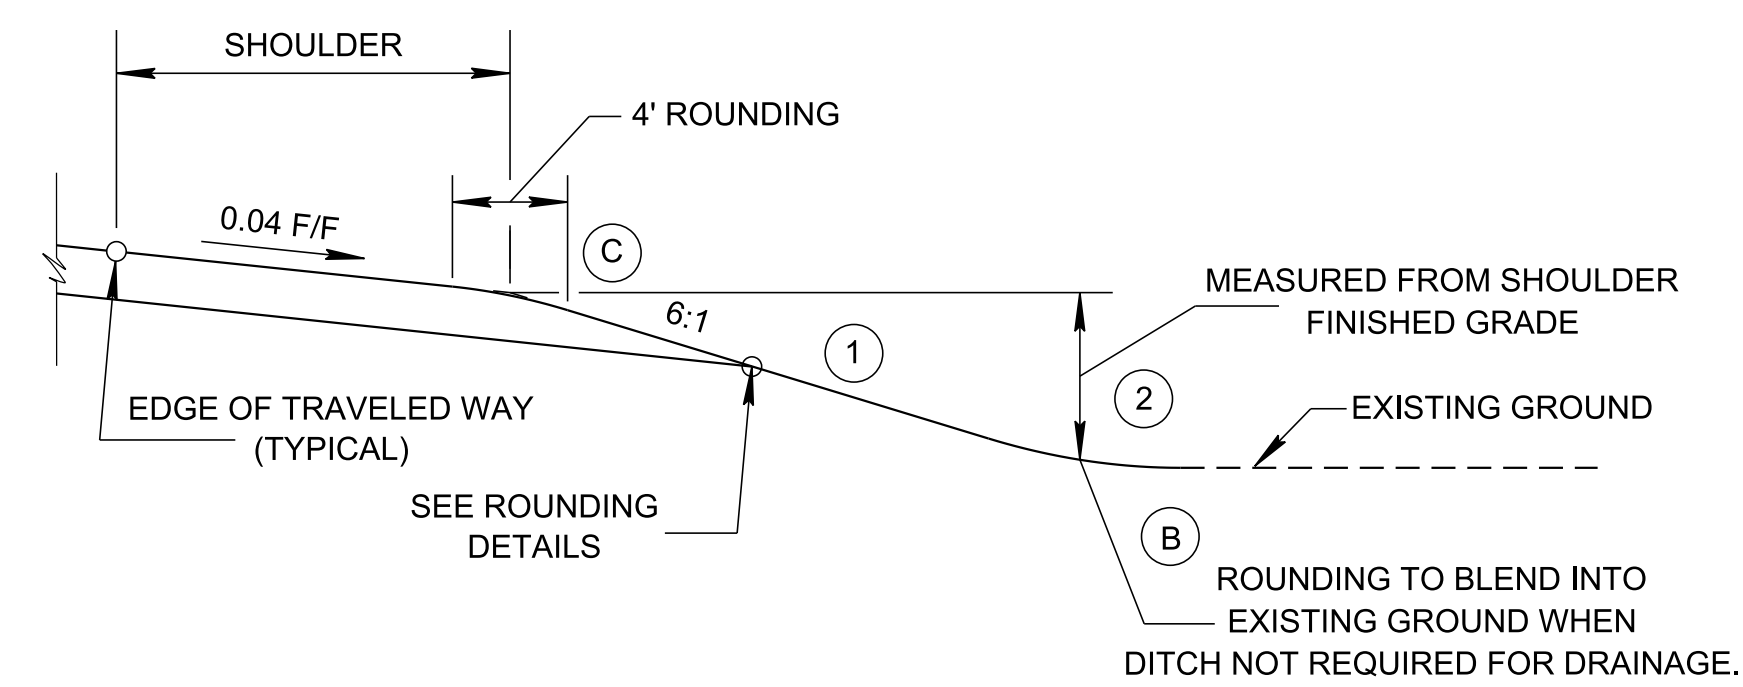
SHOULDER

4' ROUNDING

0.04 F/F

C

6:1

1

MEASURED FROM SHOULDER FINISHED GRADE

2

EXISTING GROUND

EDGE OF TRAVELED WAY (TYPICAL)

SEE ROUNDING DETAILS

B

ROUNDING TO BLEND INTO EXISTING GROUND WHEN DITCH NOT REQUIRED FOR DRAINAGE.